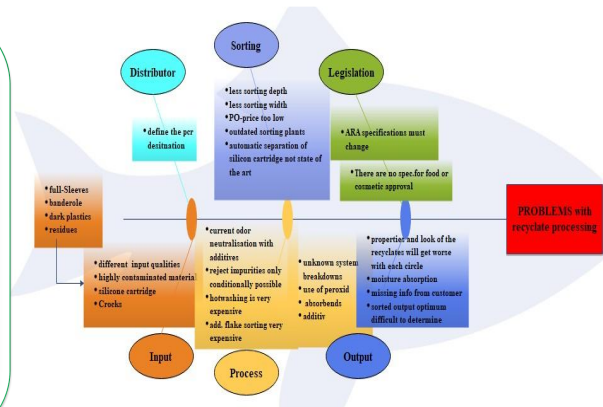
Distributor

Sorting

Legislation

• define the pcr desitnation

• less sorting depth
• less sorting width
• PO-price too low
• outdated sorting plants
• automatic separation of silicon cartridge not state of the art

• ARA specifications must change

• There are no spec.for food or cosmetic approval

• full-Sleeves
• banderole
• dark plastics
• residues

PROBLEMS with recyclate processing

• different input qualities
• highly contaminated materia
• silicone cartridge
• Crocks

• current odor neutralization with additives
• reject impurities only conditionally possible
• hotwashing is very expensive
• add. flake sorting very expensive

• unknown system breakdowns
• use of peroxid
• absorbends
• additiv

• properties and look of the recyclates will get worse with each circle
• moisture absorption
• missing info from customer
• sorted output optimum difficult to determine

Input

Process

Output